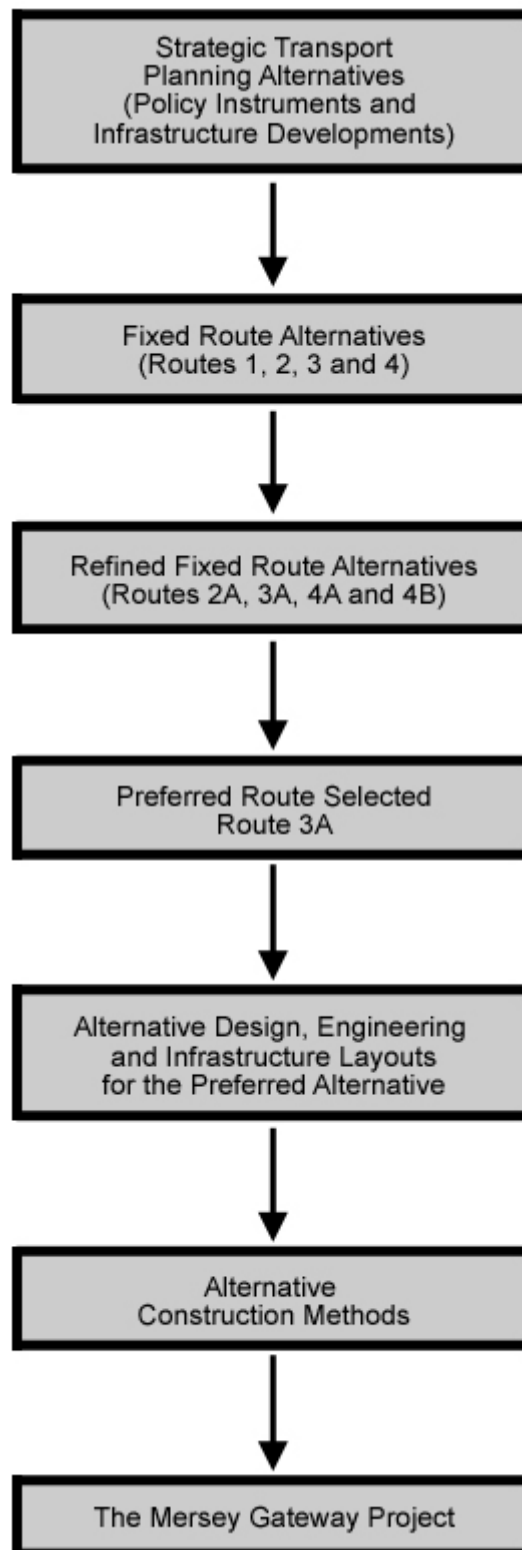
Strategic Transport Planning Alternatives (Policy Instruments and Infrastructure Developments)

Fixed Route Alternatives (Routes 1, 2, 3 and 4)

Refined Fixed Route Alternatives (Routes 2A, 3A, 4A and 4B)

Preferred Route Selected Route 3A

Alternative Design, Engineering and Infrastructure Layouts for the Preferred Alternative

Alternative Construction Methods

The Mersey Gateway Project